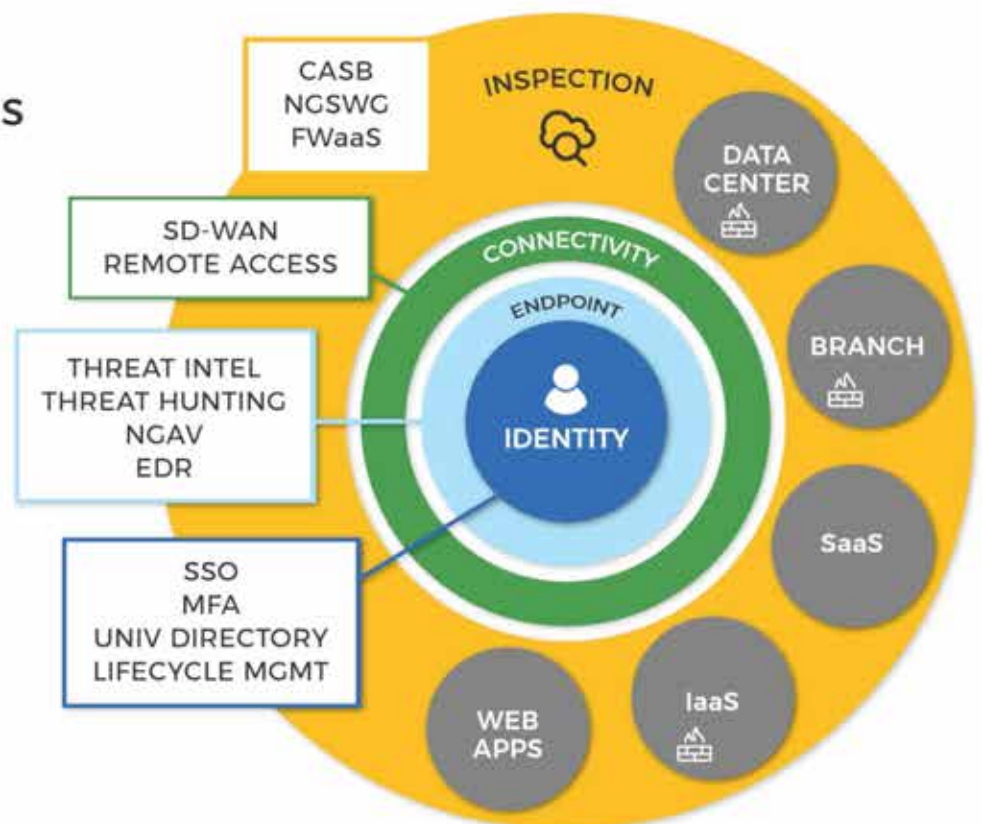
S

CASB
NGSWG
FWaaS

INSPECTION

DATA CENTER

SD-WAN
REMOTE ACCESS

CONNECTIVITY

ENDPOINT

BRANCH

THREAT INTEL
THREAT HUNTING
NGAV
EDR

IDENTITY

SaaS

SSO
MFA
UNIV DIRECTORY
LIFECYCLE MGMT

IaaS

WEB APPS